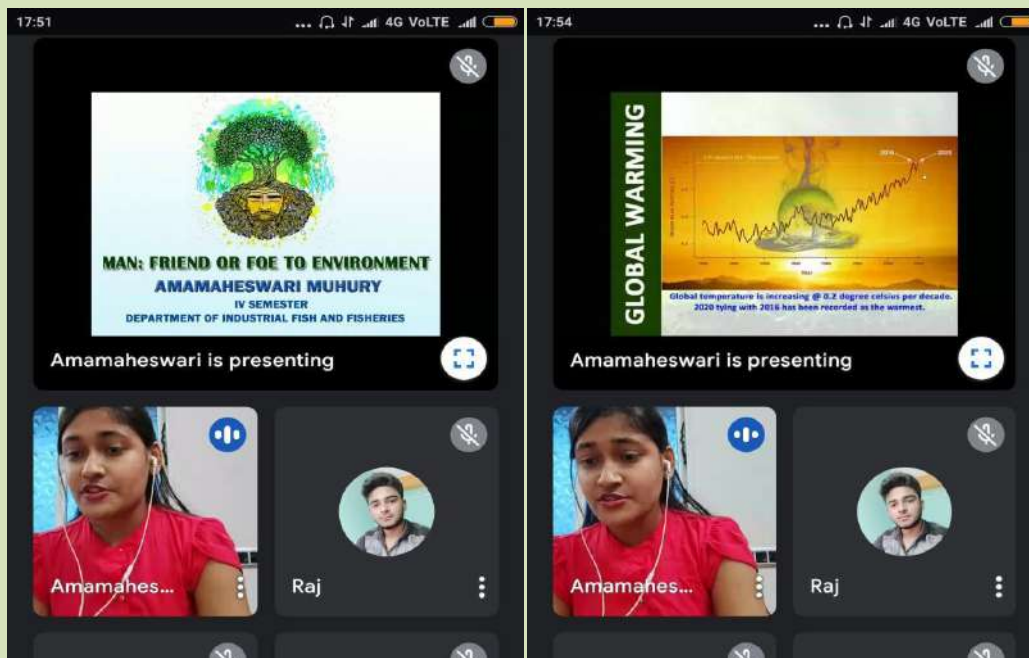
17:51 4G VoLTE

MAN: FRIEND OR FOE TO ENVIRONMENT
AMAMAHESWARI MUHURY
IV SEMESTER
DEPARTMENT OF INDUSTRIAL FISH AND FISHERIES

Amamaheswari is presenting

Amamahes...

Raj

17:54 4G VoLTE

GLOBAL WARMING

2016 2020

Global temperature is increasing @ 0.2 degree celsius per decade. 2020 tying with 2016 has been recorded as the warmest.

Amamaheswari is presenting

Amamahes...

Raj